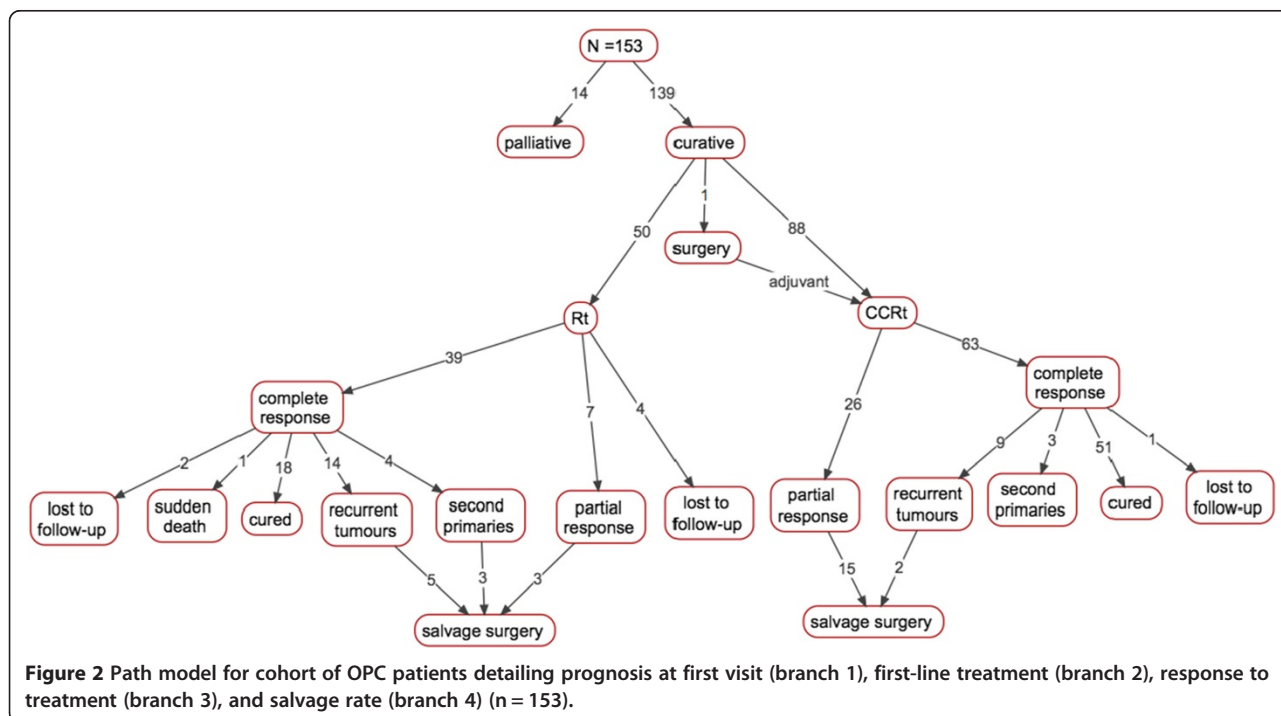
N =153

14

139

palliative

curative

1

50

88

surgery

adjuvant

Rt

CCRt

39

7

4

26

63

complete response

complete response

2

1

18

14

4

9

3

51

1

lost to follow-up

sudden death

cured

recurrent tumours

second primaries

partial response

lost to follow-up

partial response

recurrent tumours

second primaries

cured

lost to follow-up

5

3

3

15

2

salvage surgery

salvage surgery

**Figure 2** **Path model for cohort of OPC patients detailing prognosis at first visit (branch 1), first-line treatment (branch 2), response to treatment (branch 3), and salvage rate (branch 4) (n = 153).**